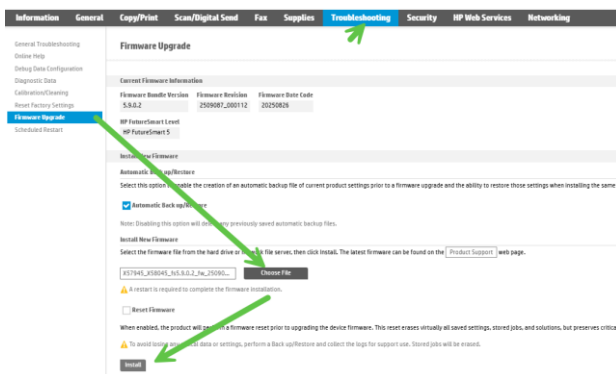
Information General Copy/Print Scan/Digital Send Fax Supplies Troubleshooting Security HP Web Services Networking

General Troubleshooting
Online Help
Debug Data Configuration
Diagnostic Data
Calibration/Cleaning
Reset Factory Settings
Firmware Upgrade
Scheduled Restart

Firmware Upgrade

Current Firmware Information

| Firmware Bundle Version | Firmware Revision | Firmware Date Code |
|---|---|---|
| 5.9.0.2 | 2509087_000112 | 20250826 |

HP FutureSmart Level
HP FutureSmart 5

Install New Firmware

Automatic Back up/Restore

Select this option to enable the creation of an automatic backup file of current product settings prior to a firmware upgrade and the ability to restore those settings when installing the same

Automatic Back up/Restore

Note: Disabling this option will delete any previously saved automatic backup files.

Install New Firmware

Select the firmware file from the hard drive or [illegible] file server, then click Install. The latest firmware can be found on the Product Support web page.

X57945_X58045_fs5.9.0.2_fw_25090... Choose File

A restart is required to complete the firmware installation.

Reset Firmware

When enabled, the product will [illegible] a firmware reset prior to upgrading the device firmware. This reset erases virtually all saved settings, stored jobs, and solutions, but preserves critic

To avoid losing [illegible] data or settings, perform a Back up/Restore and collect the logs for support use. Stored jobs will be erased.

Install